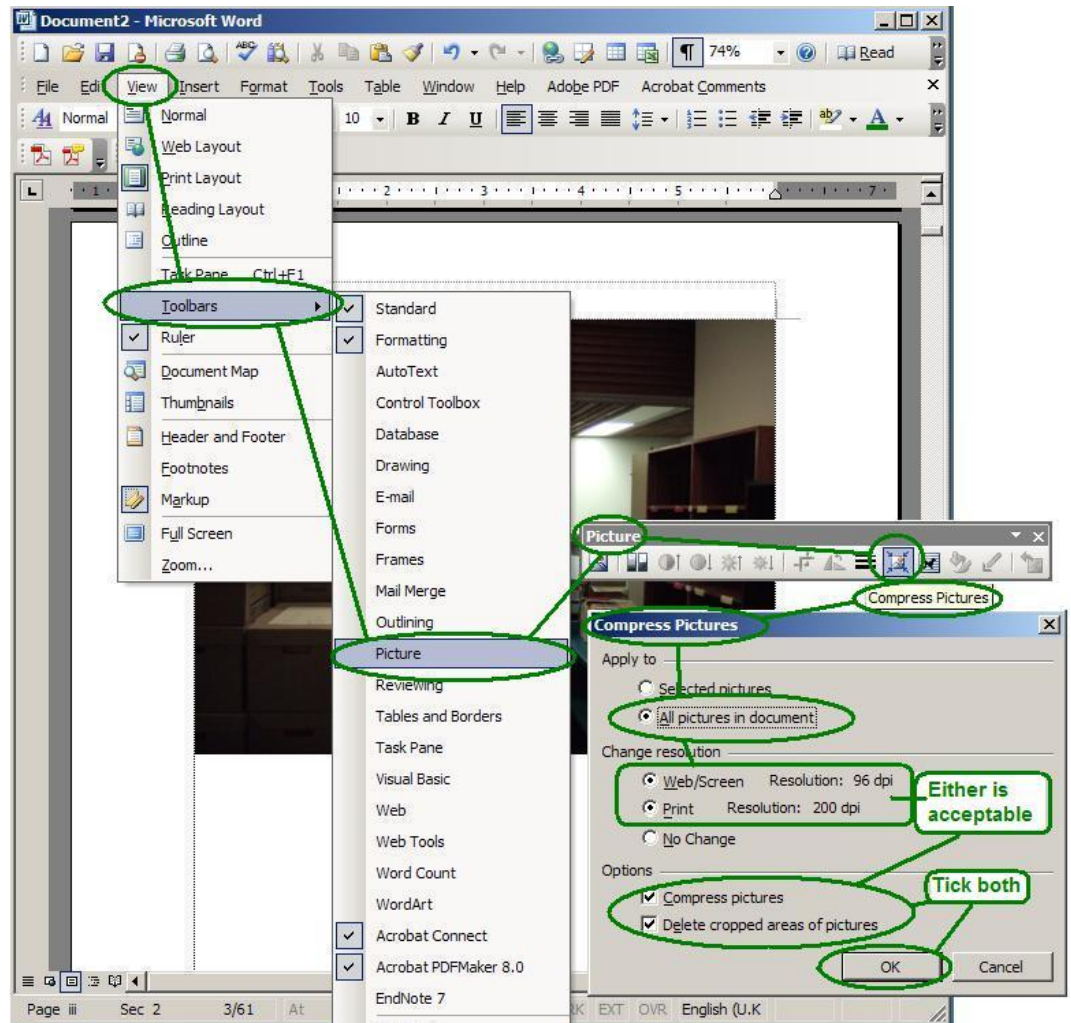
Document2 - Microsoft Word

74% Read

File Edit View Insert Format Tools Table Window Help Adobe PDF Acrobat Comments

Normal 10 B I U

Normal
Web Layout
Print Layout
Reading Layout
Outline
Task Pane Ctrl+F1
Toolbars
Ruler
Document Map
Thumbnails
Header and Footer
Footnotes
Markup
Full Screen
Zoom...

Standard
Formatting
AutoText
Control Toolbox
Database
Drawing
E-mail
Forms
Frames
Mail Merge
Outlining
Picture
Reviewing
Tables and Borders
Task Pane
Visual Basic
Web
Web Tools
Word Count
WordArt
Acrobat Connect
Acrobat PDFMaker 8.0
EndNote 7

Picture

Compress Pictures

Compress Pictures

Apply to
Selected pictures
All pictures in document

Change resolution
Web/Screen Resolution: 96 dpi
Print Resolution: 200 dpi
No Change

Either is acceptable

Options
Compress pictures
Delete cropped areas of pictures

Tick both

OK Cancel

Page iii Sec 2 3/61 At EXT OVR English (U.K